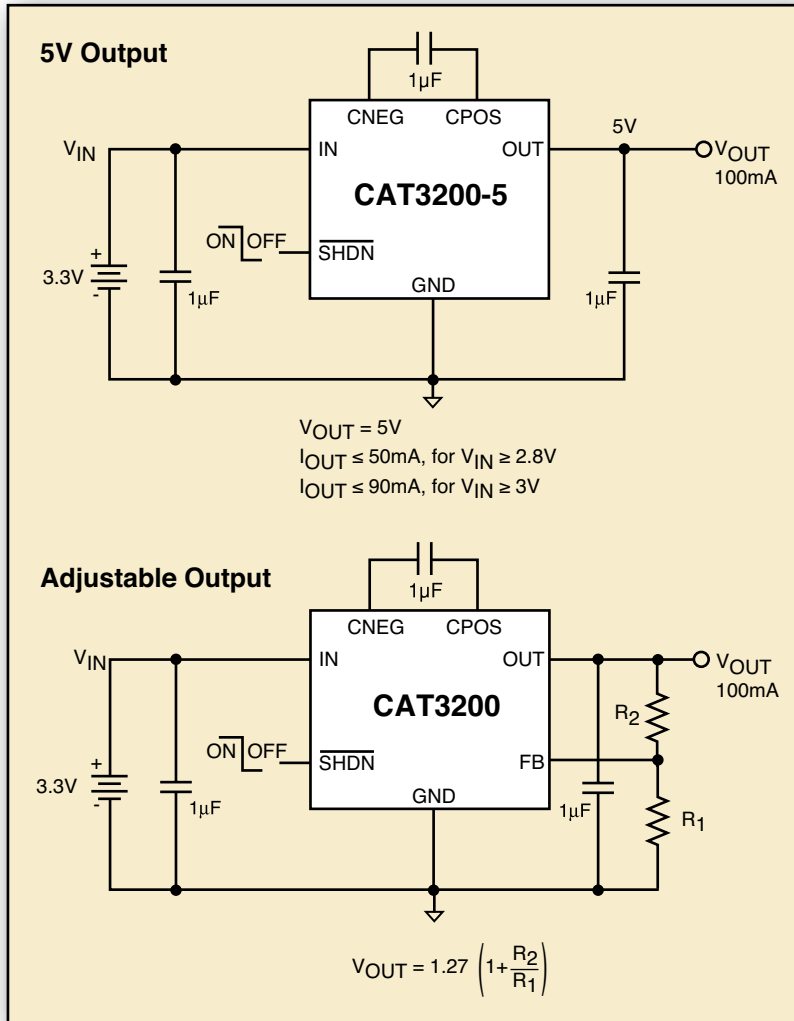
5V Output

1μF

CNEG CPOS

$V_{IN}$ IN OUT 5V $V_{OUT}$ 100mA

CAT3200-5

ON OFF $\overline{SHDN}$

+ 3.3V -

1μF GND 1μF

$V_{OUT} = 5V$
$I_{OUT} \leq 50mA$, for $V_{IN} \geq 2.8V$
$I_{OUT} \leq 90mA$, for $V_{IN} \geq 3V$

Adjustable Output

1μF

CNEG CPOS

$V_{IN}$ IN OUT $V_{OUT}$ 100mA

CAT3200

$R_2$

ON OFF $\overline{SHDN}$ FB

+ 3.3V -

1μF GND 1μF $R_1$

$V_{OUT} = 1.27 \left(1+\frac{R_2}{R_1}\right)$